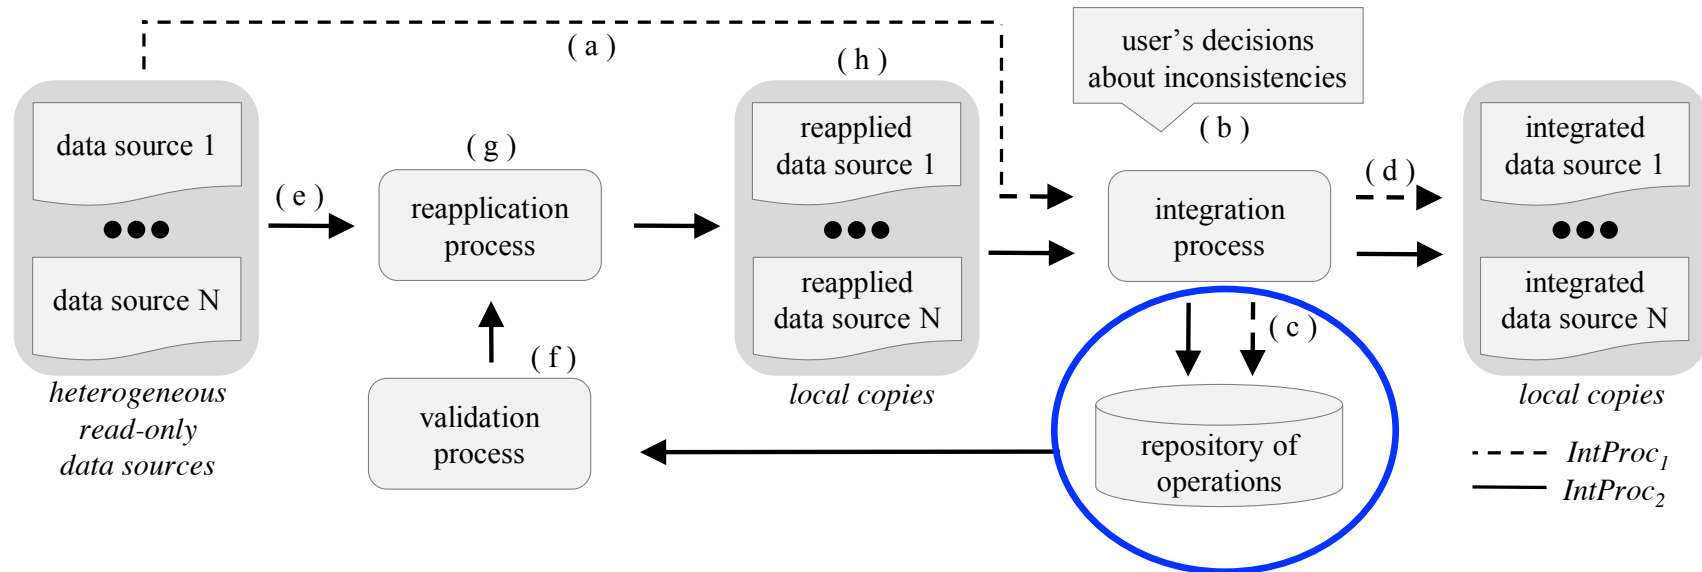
( a )

data source 1

●●●

data source N

heterogeneous read-only data sources

( e )

( g )

reapplication process

( f )

validation process

( h )

reapplied data source 1

●●●

reapplied data source N

local copies

user's decisions about inconsistencies

( b )

integration process

( c )

repository of operations

( d )

integrated data source 1

●●●

integrated data source N

local copies

$IntProc_1$

$IntProc_2$